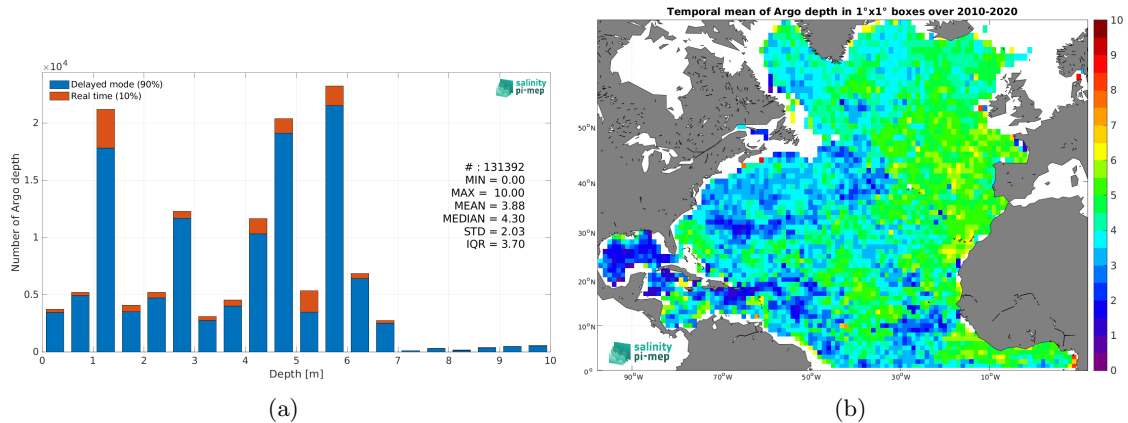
$\times 10^4$

Delayed mode (90%)
Real time (10%)

salinity pi-mep

Number of Argo depth

2
1.5
1
0.5
0

# : 131392
MIN = 0.00
MAX = 10.00
MEAN = 3.88
MEDIAN = 4.30
STD = 2.03
IQR = 3.70

0 1 2 3 4 5 6 7 8 9 10
Depth [m]

(a)

Temporal mean of Argo depth in 1°x1° boxes over 2010-2020

50°N
40°N
30°N
20°N
10°N
0°

90°W 70°W 50°W 30°W 10°W

salinity pi-mep

10
9
8
7
6
5
4
3
2
1
0

(b)